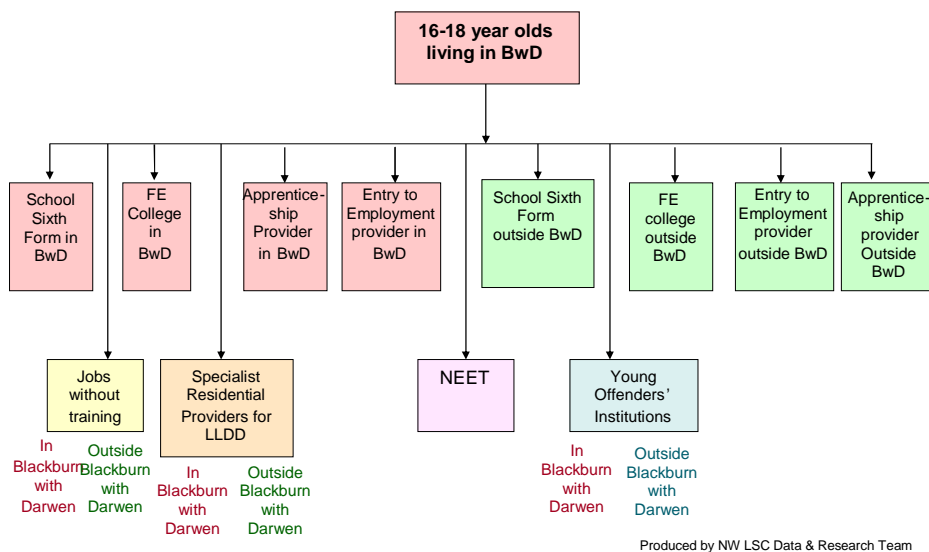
16-18 year olds living in BwD

School Sixth Form in BwD

FE College in BwD

Apprenticeship Provider in BwD

Entry to Employment provider in BwD

School Sixth Form outside BwD

FE college outside BwD

Entry to Employment provider outside BwD

Apprenticeship provider Outside BwD

Jobs without training

In Blackburn with Darwen

Outside Blackburn with Darwen

Specialist Residential Providers for LLDD

In Blackburn with Darwen

Outside Blackburn with Darwen

NEET

Young Offenders' Institutions

In Blackburn with Darwen

Outside Blackburn with Darwen

Produced by NW LSC Data & Research Team